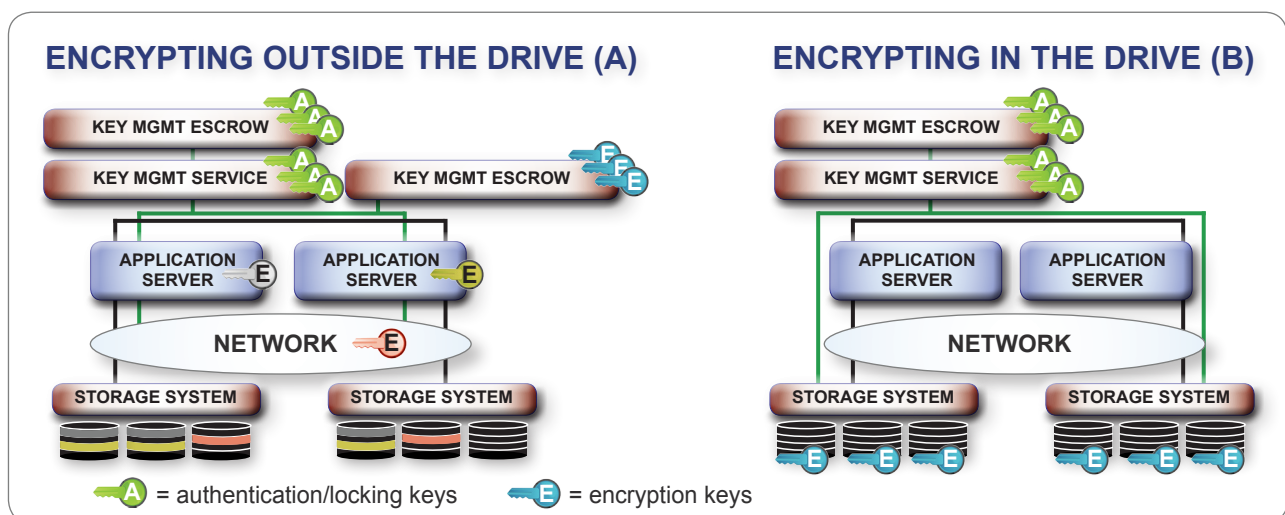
ENCRYPTING OUTSIDE THE DRIVE (A)

KEY MGMT ESCROW A A A

KEY MGMT SERVICE A A A

KEY MGMT ESCROW E E E

APPLICATION SERVER E

APPLICATION SERVER E

NETWORK E

STORAGE SYSTEM

STORAGE SYSTEM

ENCRYPTING IN THE DRIVE (B)

KEY MGMT ESCROW A A A

KEY MGMT SERVICE A A A

APPLICATION SERVER

APPLICATION SERVER

NETWORK

STORAGE SYSTEM

STORAGE SYSTEM

E E E E E E

A = authentication/locking keys

E = encryption keys